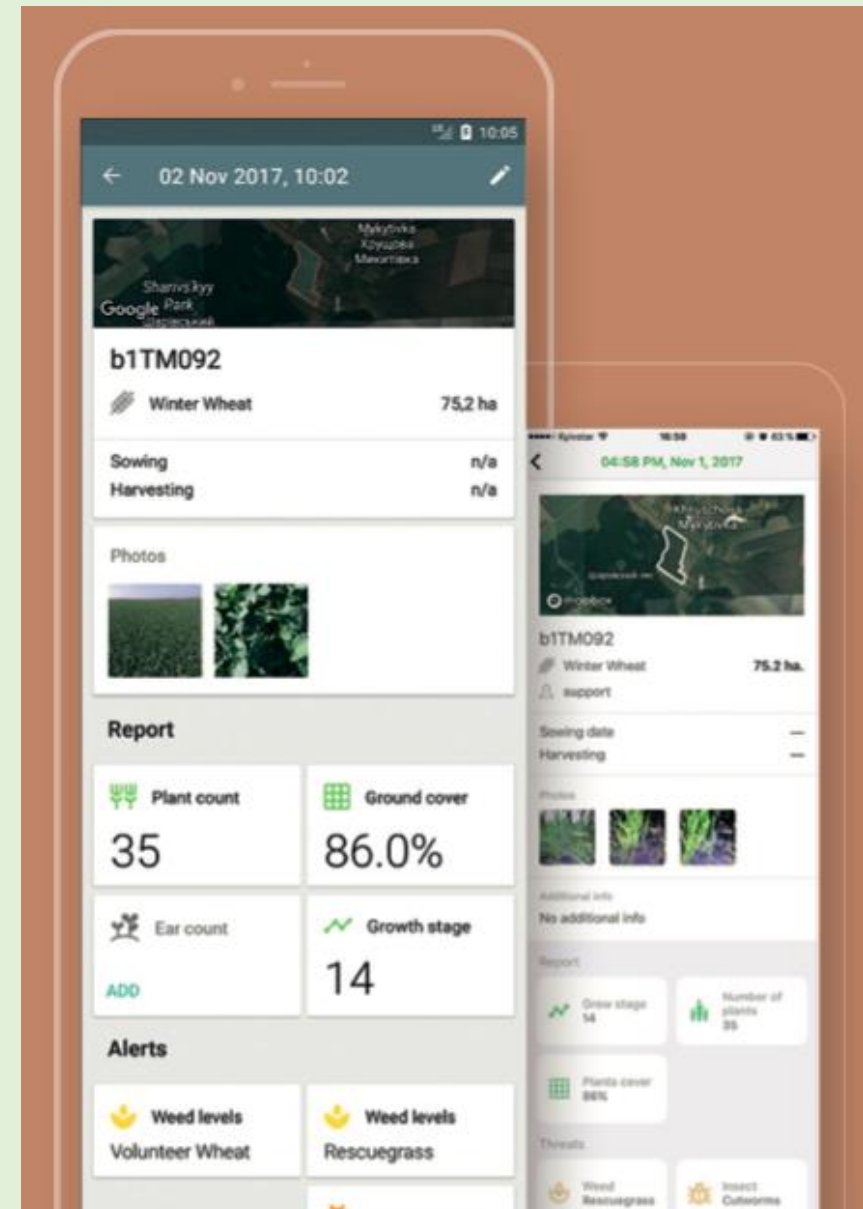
10:05

02 Nov 2017, 10:02

Mykytivka
Хрущова
Микитівка
Sharivs'kyy Park
Шарівський
Google

b1TM092

Winter Wheat 75,2 ha

Sowing n/a
Harvesting n/a

Photos

Report

Plant count
35

Ground cover
86.0%

Ear count
ADD

Growth stage
14

Alerts

Weed levels
Volunteer Wheat

Weed levels
Rescuegrass

Kyivstar 16:58 83%

04:58 PM, Nov 1, 2017

Mykytivka

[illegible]

mapbox

b1TM092
Winter Wheat 75.2 ha.
support

Sowing date —
Harvesting —

Photos

Additional info
No additional info

Report

Grow stage
14

Number of plants
35

Plants cover
86%

Threats

Weed
Rescuegrass

Insect
Cutworms